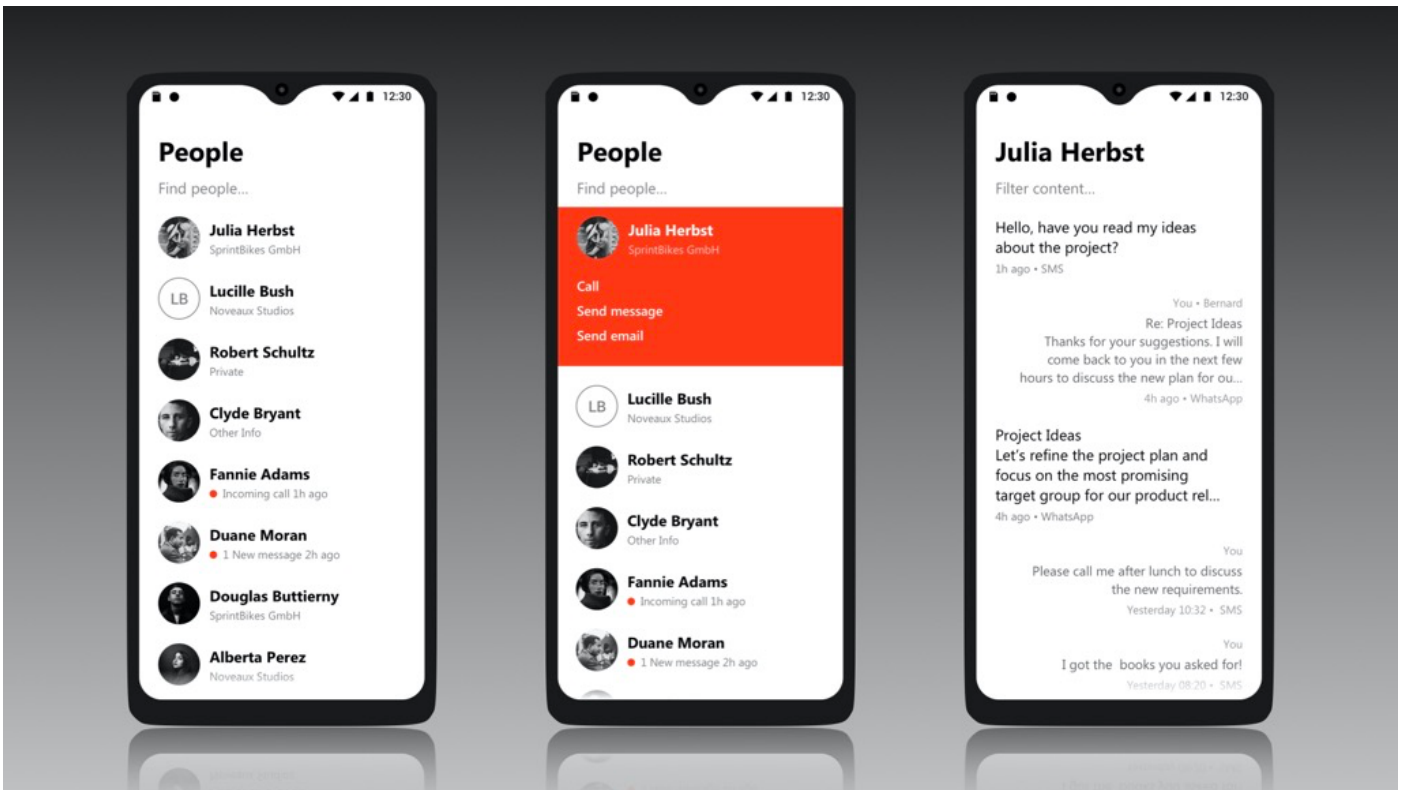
12:30

People

Find people...

Julia Herbst
SprintBikes GmbH

LB
Lucille Bush
Noveaux Studios

Robert Schultz
Private

Clyde Bryant
Other Info

Fannie Adams
Incoming call 1h ago

Duane Moran
1 New message 2h ago

Douglas Buttierny
SprintBikes GmbH

Alberta Perez
Noveaux Studios

12:30

People

Find people...

Julia Herbst
SprintBikes GmbH

Call
Send message
Send email

LB
Lucille Bush
Noveaux Studios

Robert Schultz
Private

Clyde Bryant
Other Info

Fannie Adams
Incoming call 1h ago

Duane Moran
1 New message 2h ago

12:30

Julia Herbst

Filter content...

Hello, have you read my ideas about the project?
1h ago • SMS

You • Bernard
Re: Project Ideas
Thanks for your suggestions. I will come back to you in the next few hours to discuss the new plan for ou...
4h ago • WhatsApp

Project Ideas
Let's refine the project plan and focus on the most promising target group for our product rel...
4h ago • WhatsApp

You
Please call me after lunch to discuss the new requirements.
Yesterday 10:32 • SMS

You
I got the books you asked for!
Yesterday 08:20 • SMS